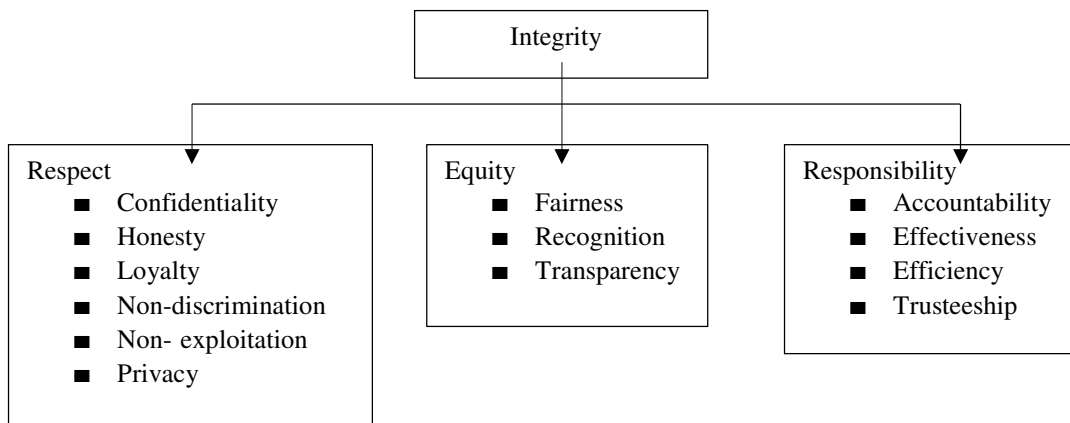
Integrity

Respect
- Confidentiality
- Honesty
- Loyalty
- Non-discrimination
- Non- exploitation
- Privacy

Equity
- Fairness
- Recognition
- Transparency

Responsibility
- Accountability
- Effectiveness
- Efficiency
- Trusteeship